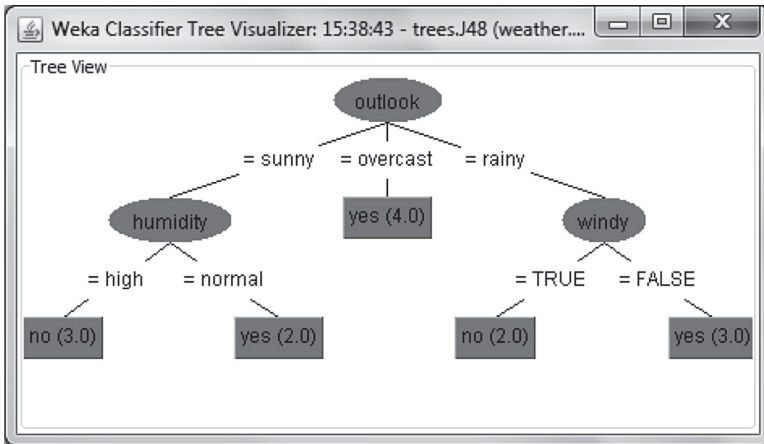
Weka Classifier Tree Visualizer: 15:38:43 - trees.J48 (weather....

Tree View

outlook

= sunny

= overcast

= rainy

humidity

yes (4.0)

windy

= high

= normal

= TRUE

= FALSE

no (3.0)

yes (2.0)

no (2.0)

yes (3.0)